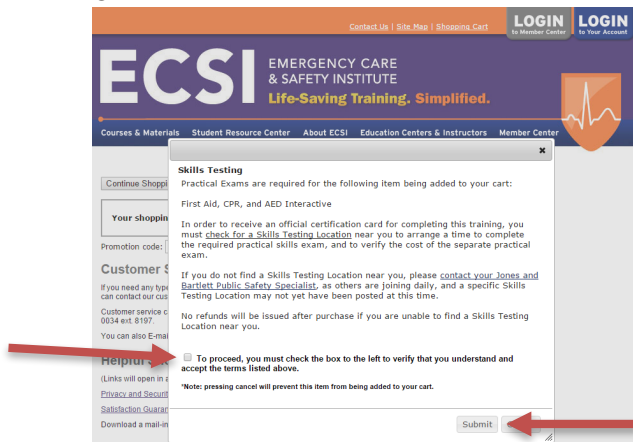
Contact Us | Site Map | Shopping Cart

LOGIN to Member Center

LOGIN to Your Account

ECSI

EMERGENCY CARE & SAFETY INSTITUTE

Life-Saving Training. Simplified.

Courses & Materials Student Resource Center About ECSI Education Centers & Instructors Member Center

Continue Shoppi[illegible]

Your shoppin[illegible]

Promotion code:

Customer S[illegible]

If you need any type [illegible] can contact our cus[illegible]

Customer service c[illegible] 0034 ext. 8197

You can also E-mai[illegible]

Helpful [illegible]

(Links will open in a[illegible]

Privacy and Securit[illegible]

Satisfaction Guaran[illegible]

Download a mail-in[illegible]

×

Skills Testing

Practical Exams are required for the following item being added to your cart:

First Aid, CPR, and AED Interactive

In order to receive an official certification card for completing this training, you must check for a Skills Testing Location near you to arrange a time to complete the required practical skills exam, and to verify the cost of the separate practical exam.

If you do not find a Skills Testing Location near you, please contact your Jones and Bartlett Public Safety Specialist, as others are joining daily, and a specific Skills Testing Location may not yet have been posted at this time.

No refunds will be issued after purchase if you are unable to find a Skills Testing Location near you.

To proceed, you must check the box to the left to verify that you understand and accept the terms listed above.

*Note: pressing cancel will prevent this item from being added to your cart.

Submit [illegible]